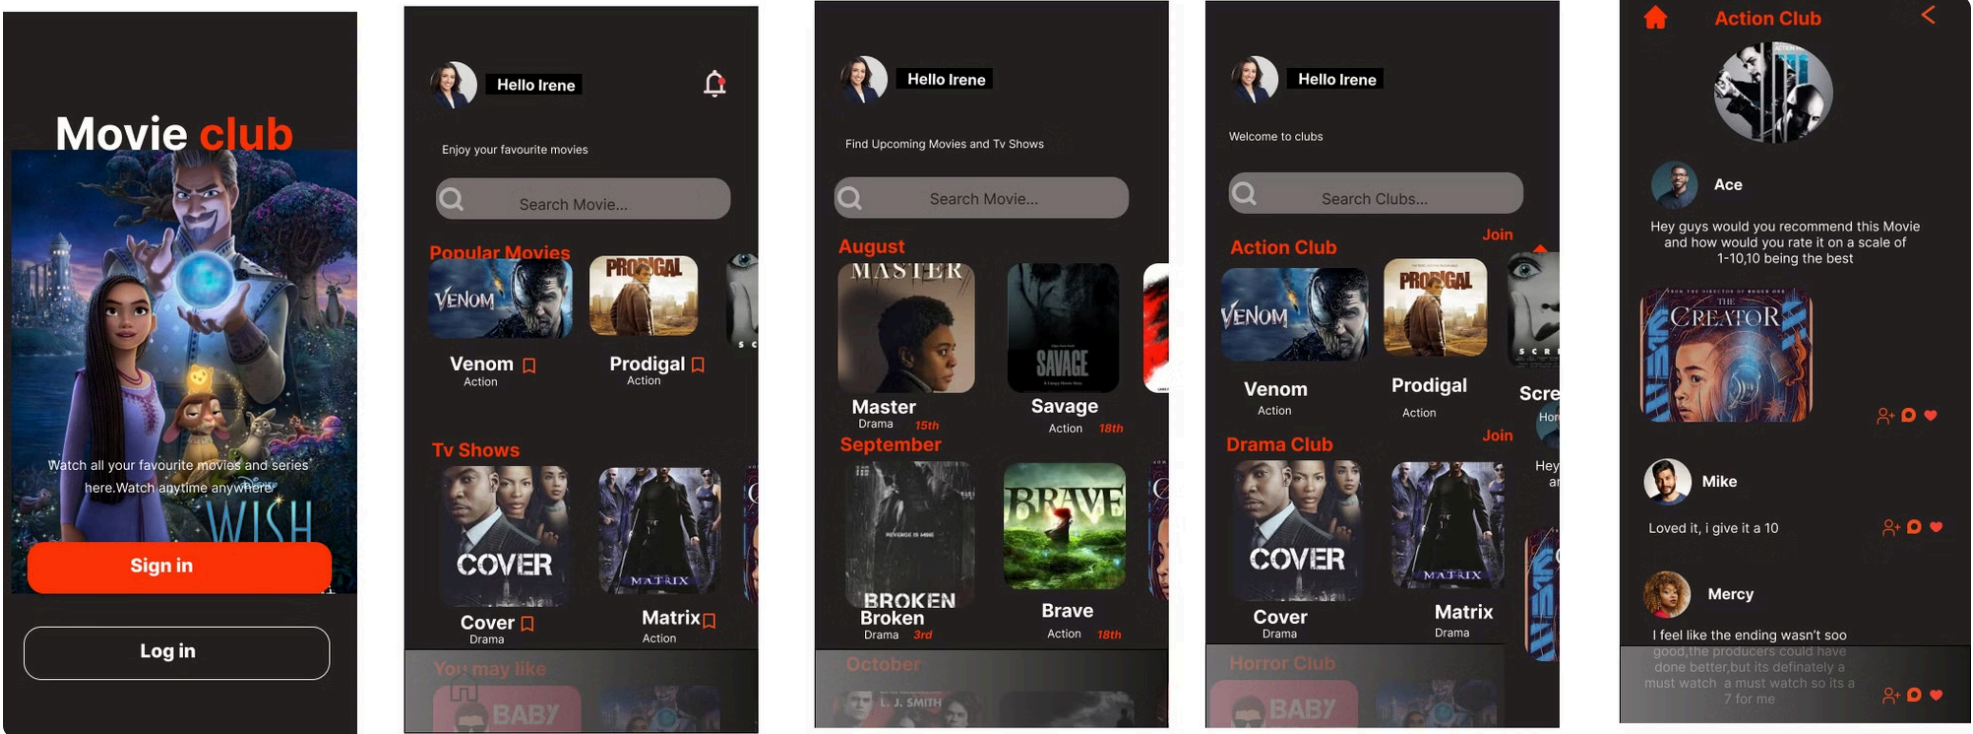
Movie club

WISH

Watch all your favourite movies and series here.Watch anytime anywhere

Sign in

Log in

Hello Irene

Enjoy your favourite movies

Search Movie...

Popular Movies

VENOM

PRODIGAL

Venom
Action

Prodigal
Action

Tv Shows

COVER

MATRIX

Cover
Drama

Matrix
Action

You may like

BABY

Hello Irene

Find Upcoming Movies and Tv Shows

Search Movie...

August

MASTER

SAVAGE

Master
Drama 15th

Savage
Action 18th

September

BROKEN

BRAVE

Broken
Drama 3rd

Brave
Action 18th

October

Hello Irene

Welcome to clubs

Search Clubs...

Action Club

Join

VENOM

PRODIGAL

Venom
Action

Prodigal
Action

Scre
Hor

Hey
ar

Drama Club

Join

COVER

MATRIX

Cover
Drama

Matrix
Drama

Horror Club

BABY

Action Club

Ace

Hey guys would you recommend this Movie and how would you rate it on a scale of 1-10,10 being the best

THE CREATOR

Mike

Loved it, i give it a 10

Mercy

I feel like the ending wasn't soo good,the producers could have done better,but its definately a must watch a must watch so its a 7 for me